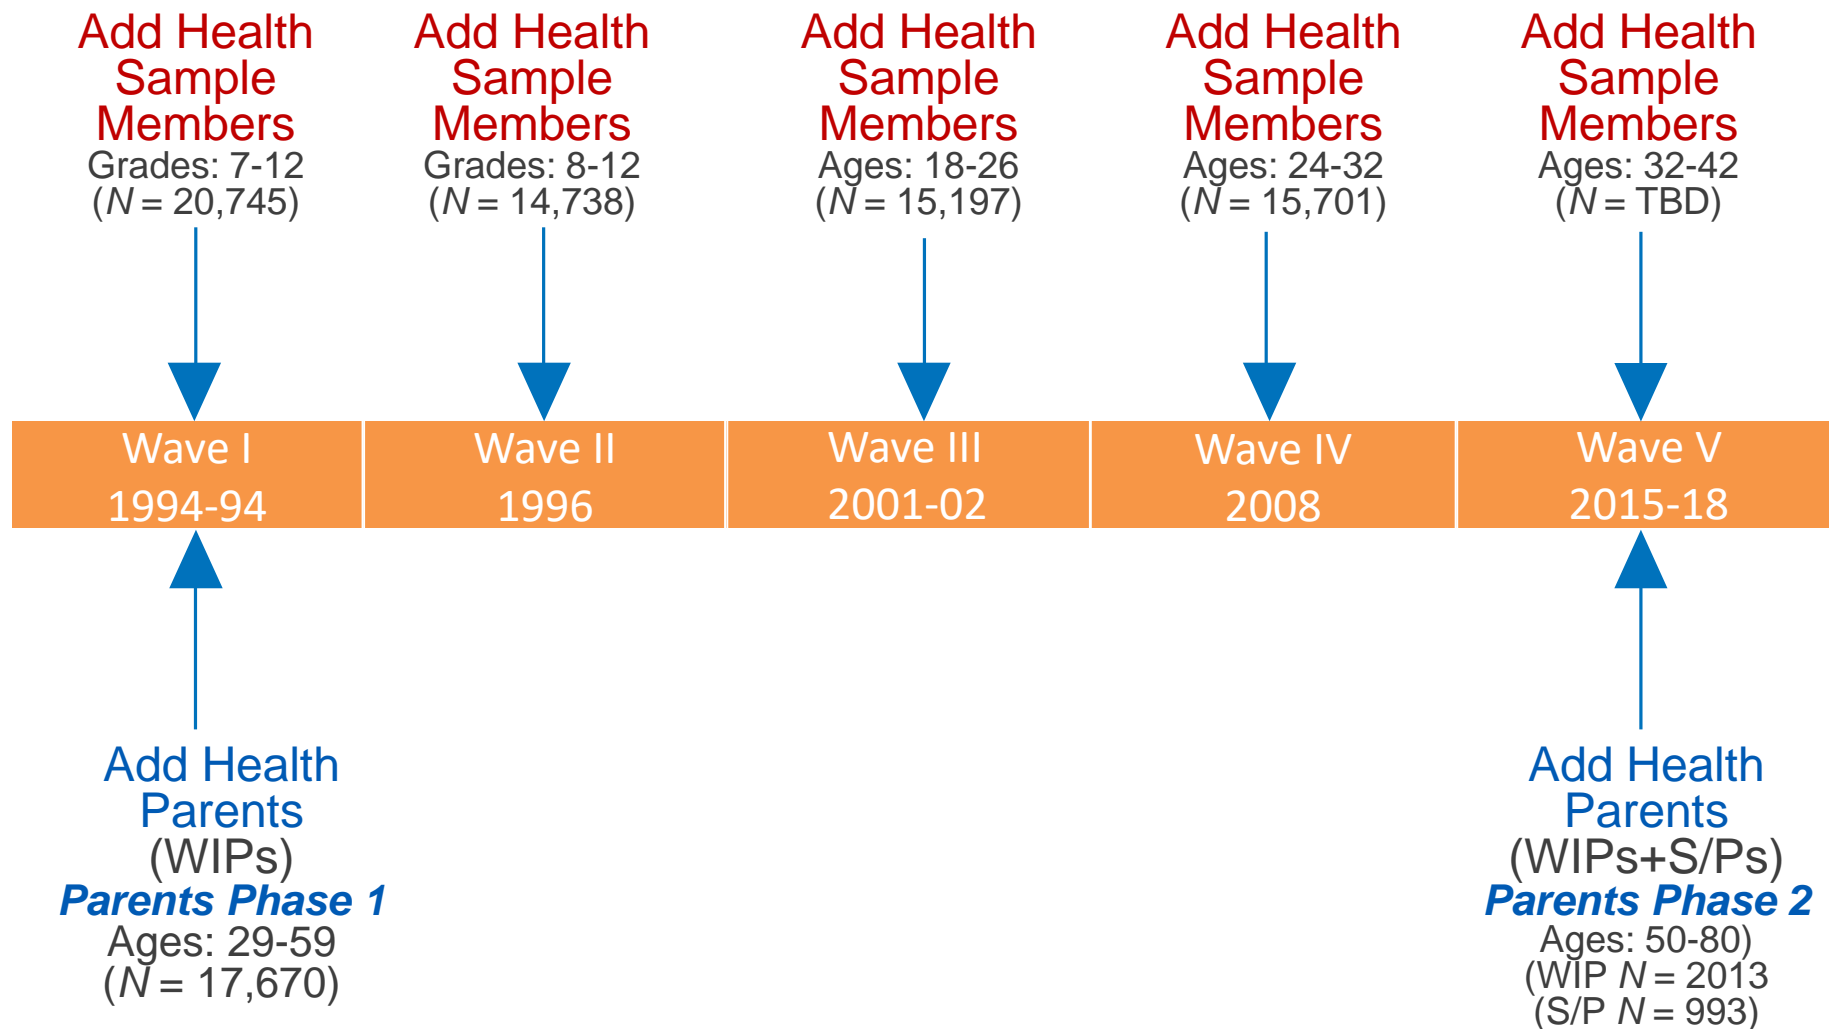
Add Health Sample Members
Grades: 7-12
($N$ = 20,745)

Add Health Sample Members
Grades: 8-12
($N$ = 14,738)

Add Health Sample Members
Ages: 18-26
($N$ = 15,197)

Add Health Sample Members
Ages: 24-32
($N$ = 15,701)

Add Health Sample Members
Ages: 32-42
($N$ = TBD)

Wave I
1994-94

Wave II
1996

Wave III
2001-02

Wave IV
2008

Wave V
2015-18

Add Health Parents
(WIPs)
Parents Phase 1
Ages: 29-59
($N$ = 17,670)

Add Health Parents
(WIPs+S/Ps)
Parents Phase 2
Ages: 50-80)
(WIP $N$ = 2013
(S/P $N$ = 993)